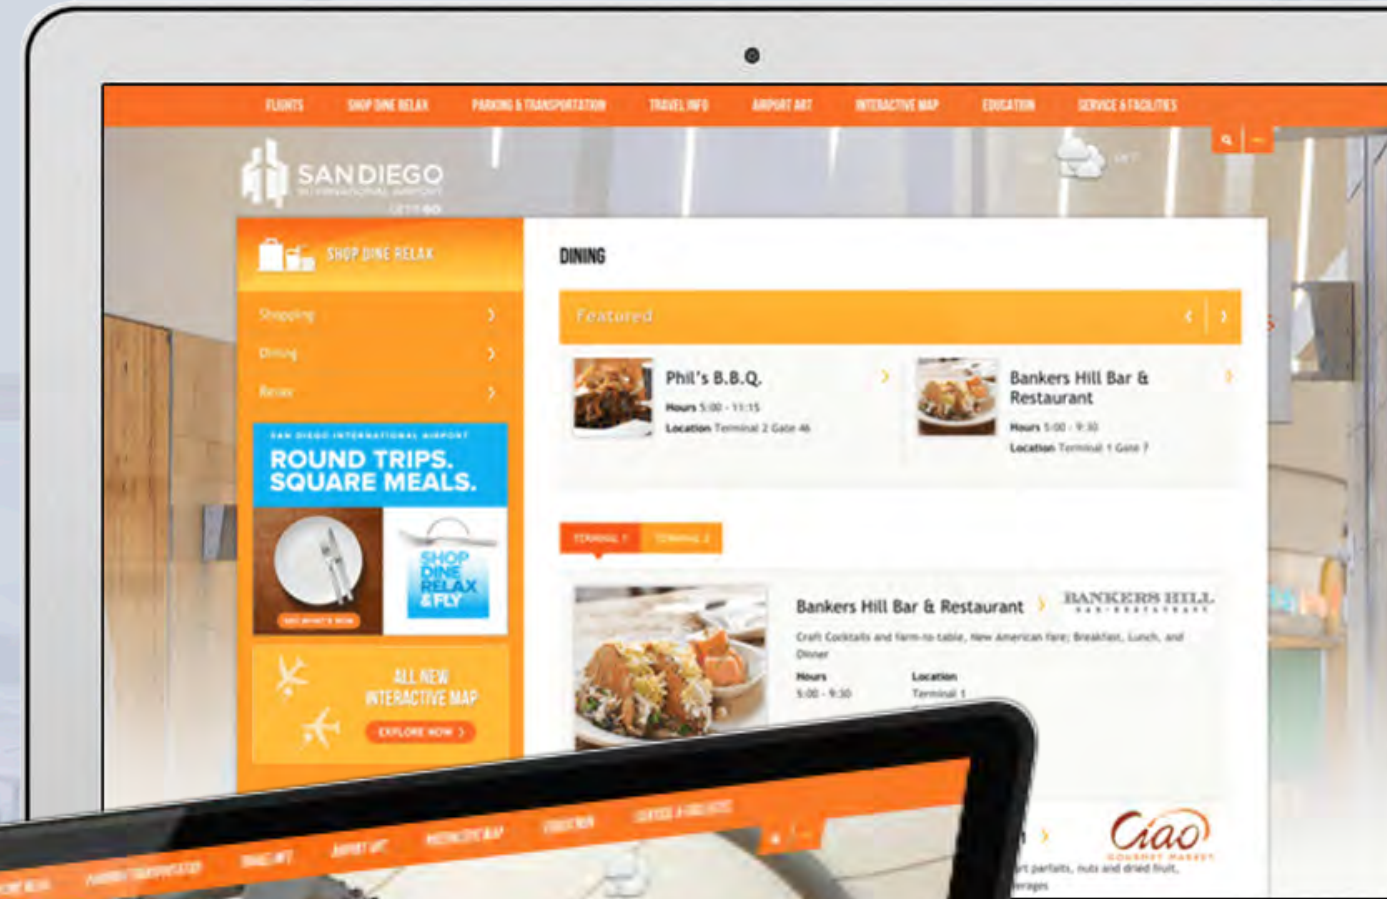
FLIGHTS SHOP DINE RELAX PARKING & TRANSPORTATION TRAVEL INFO AIRPORT ART INTERACTIVE MAP EDUCATION SERVICE & FACILITIES

SAN DIEGO INTERNATIONAL AIRPORT

SHOP DINE RELAX

Shopping
Dining
Relax

SAN DIEGO INTERNATIONAL AIRPORT
ROUND TRIPS. SQUARE MEALS.

SHOP DINE RELAX & FLY

ALL NEW INTERACTIVE MAP
EXPLORE NOW

DINING

Featured

Phil's B.B.Q.
Hours 5:00 - 11:15
Location Terminal 2 Gate 46

Bankers Hill Bar & Restaurant
Hours 5:00 - 9:30
Location Terminal 1 Gate 7

TERMINAL 1 TERMINAL 2

Bankers Hill Bar & Restaurant
BANKERS HILL
Craft Cocktails and farm-to-table, New American fare; Breakfast, Lunch, and Dinner
Hours
5:00 - 9:30
Location
Terminal 1

Ciao GOURMET MARKET
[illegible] parfaits, nuts and dried fruit, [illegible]erages

PARKING & TRANSPORTATION TRAVEL INFO AIRPORT ART INTERACTIVE MAP EDUCATION SERVICE & FACILITIES